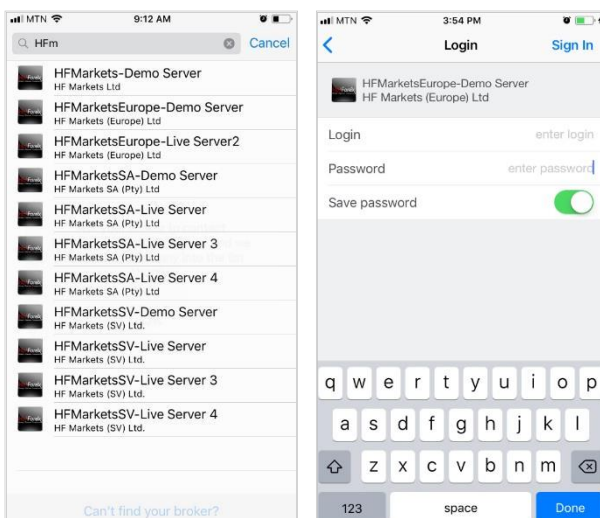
MTN 9:12 AM

HFm Cancel

HFMarkets-Demo Server
HF Markets Ltd

HFMarketsEurope-Demo Server
HF Markets (Europe) Ltd

HFMarketsEurope-Live Server2
HF Markets (Europe) Ltd

HFMarketsSA-Demo Server
HF Markets SA (Pty) Ltd

HFMarketsSA-Live Server
HF Markets SA (Pty) Ltd

HFMarketsSA-Live Server 3
HF Markets SA (Pty) Ltd

HFMarketsSA-Live Server 4
HF Markets SA (Pty) Ltd

HFMarketsSV-Demo Server
HF Markets (SV) Ltd.

HFMarketsSV-Live Server
HF Markets (SV) Ltd.

HFMarketsSV-Live Server 3
HF Markets (SV) Ltd.

HFMarketsSV-Live Server 4
HF Markets (SV) Ltd.

Can't find your broker?

MTN 3:54 PM

Login Sign In

HFMarketsEurope-Demo Server
HF Markets (Europe) Ltd

Login enter login

Password enter password

Save password

q w e r t y u i o p
a s d f g h j k l
z x c v b n m
123 space Done